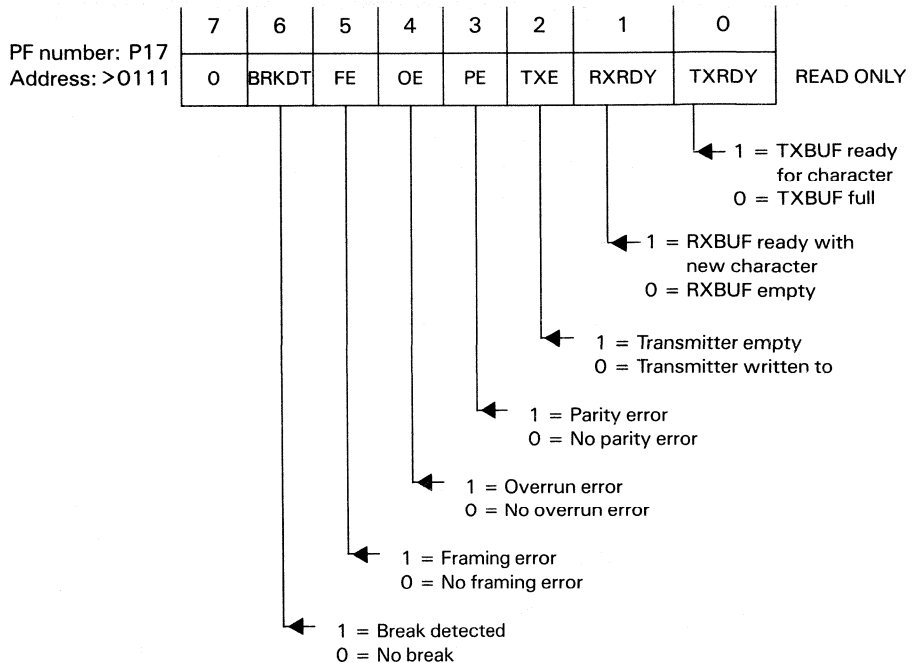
PF number: P17
Address: >0111

| 7 | 6 | 5 | 4 | 3 | 2 | 1 | 0 |
|---|---|---|---|---|---|---|---|
| 0 | BRKDT | FE | OE | PE | TXE | RXRDY | TXRDY |

READ ONLY

1 = TXBUF ready for character
0 = TXBUF full

1 = RXBUF ready with new character
0 = RXBUF empty

1 = Transmitter empty
0 = Transmitter written to

1 = Parity error
0 = No parity error

1 = Overrun error
0 = No overrun error

1 = Framing error
0 = No framing error

1 = Break detected
0 = No break